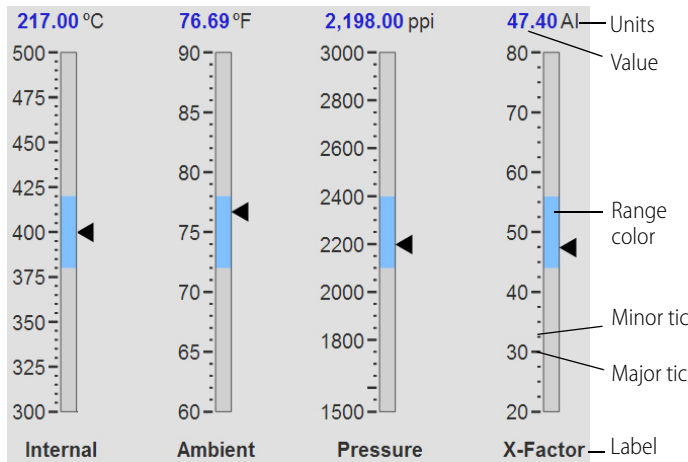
217.00 °C
500
475
450
425
400
375
350
325
300
Internal

76.69 °F
90
85
80
75
70
65
60
Ambient

2,198.00 ppi
3000
2800
2600
2400
2200
2000
1800
1500
Pressure

47.40 AI
80
70
60
50
40
30
20
X-Factor

Units
Value
Range color
Minor tic
Major tic
Label